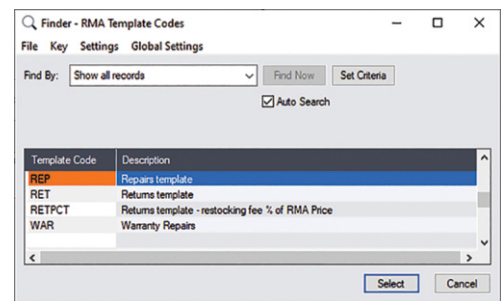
Finder - RMA Template Codes

File Key Settings Global Settings

Find By: Show all records Find Now Set Criteria

Auto Search

| Template Code | Description |
|---|---|
| REP | Repairs template |
| RET | Returns template |
| RETPCT | Returns template - restocking fee % of RMA Price |
| WAR | Warranty Repairs |

Select Cancel